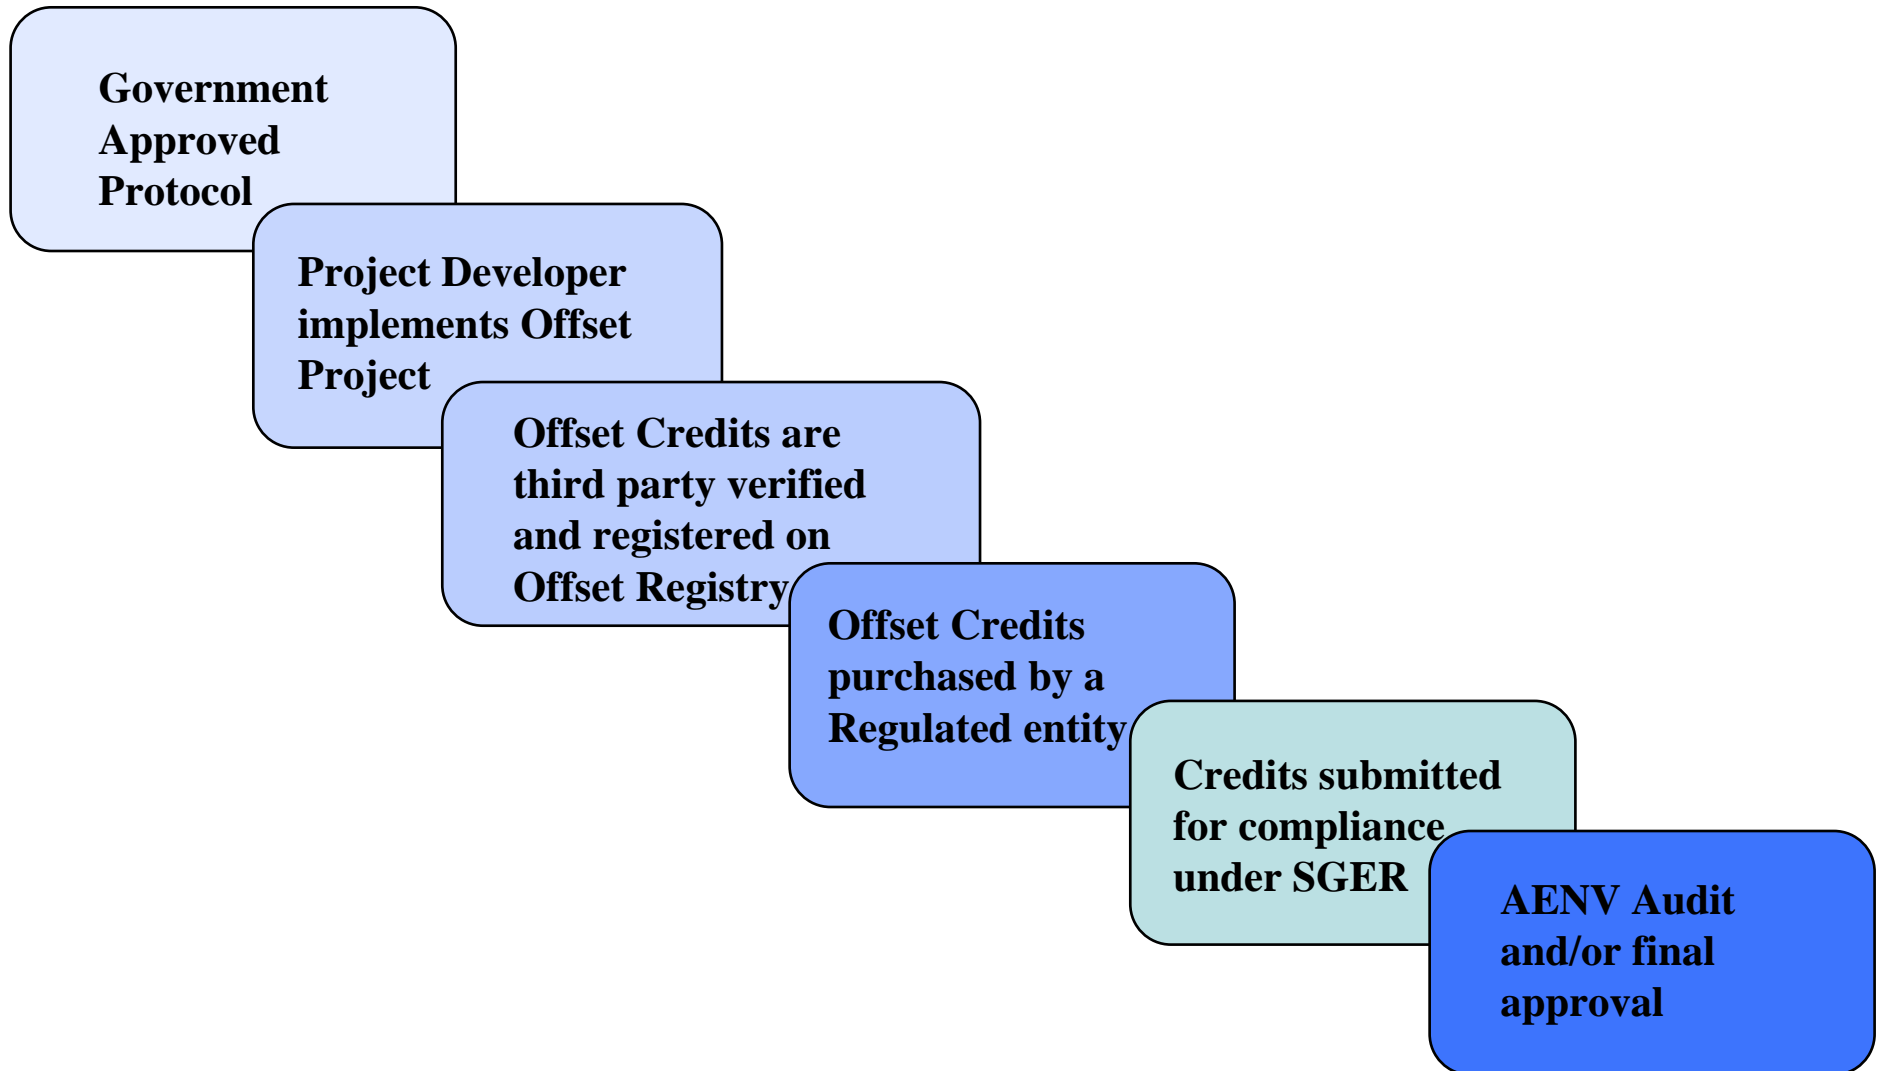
Government Approved Protocol

Project Developer implements Offset Project

Offset Credits are third party verified and registered on Offset Registry

Offset Credits purchased by a Regulated entity

Credits submitted for compliance under SGER

AENV Audit and/or final approval